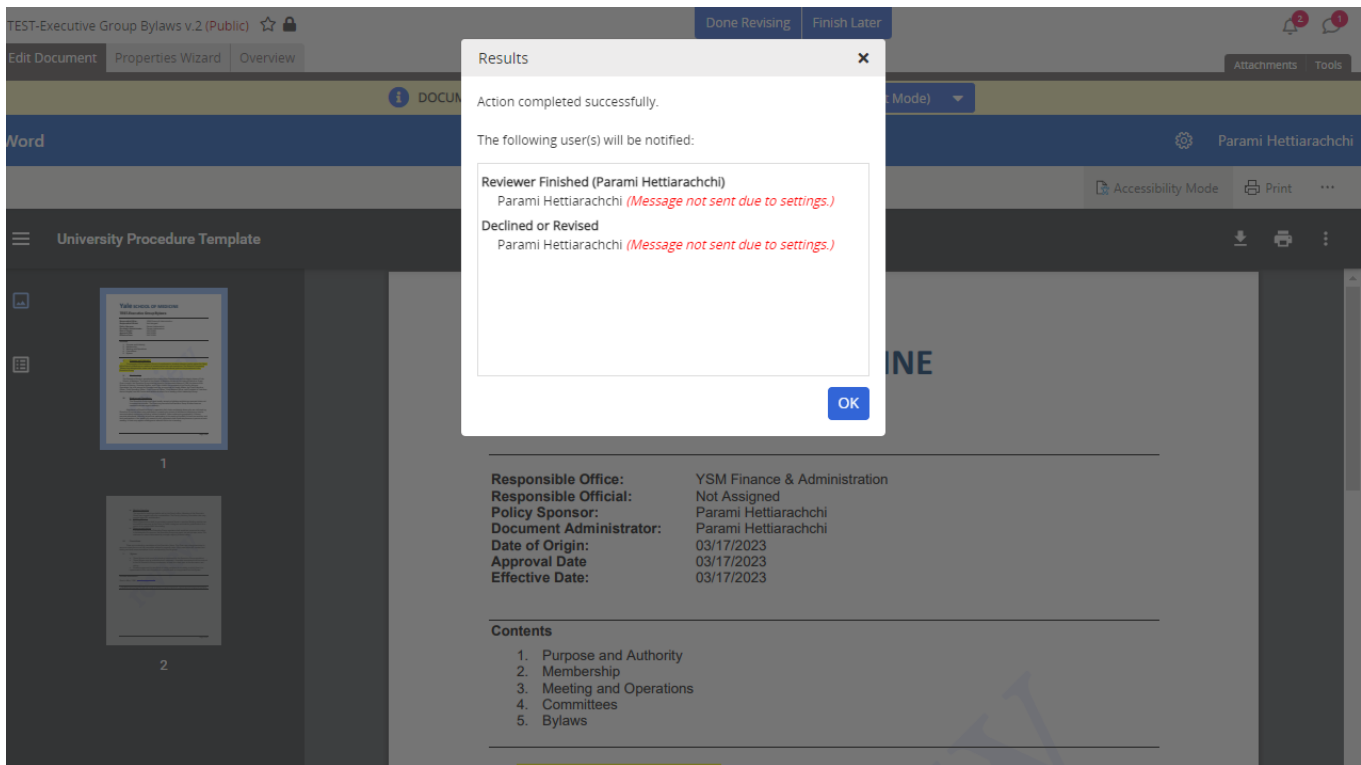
TEST-Executive Group Bylaws v.2 (Public)

Done Revising | Finish Later

2 1

Edit Document | Properties Wizard | Overview

Attachments | Tools

DOCUM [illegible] t Mode)

Word

Parami Hettiarachchi

Accessibility Mode | Print | ···

University Procedure Template

1

2

Results

Action completed successfully.

The following user(s) will be notified:

Reviewer Finished (Parami Hettiarachchi)
Parami Hettiarachchi (Message not sent due to settings.)
Declined or Revised
Parami Hettiarachchi (Message not sent due to settings.)

OK

INE

| | |
|---|---|
| Responsible Office: | YSM Finance & Administration |
| Responsible Official: | Not Assigned |
| Policy Sponsor: | Parami Hettiarachchi |
| Document Administrator: | Parami Hettiarachchi |
| Date of Origin: | 03/17/2023 |
| Approval Date | 03/17/2023 |
| Effective Date: | 03/17/2023 |

Contents

1. Purpose and Authority
2. Membership
3. Meeting and Operations
4. Committees
5. Bylaws